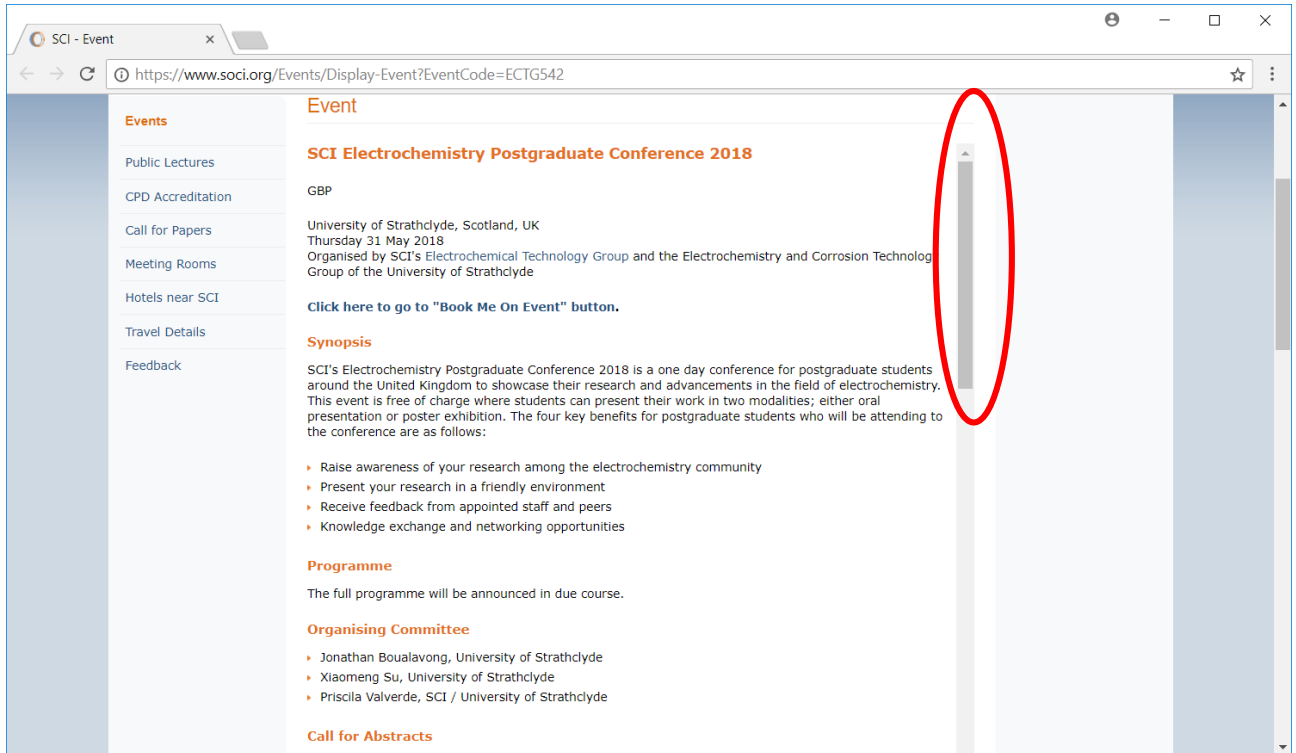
SCI - Event ×

https://www.soci.org/Events/Display-Event?EventCode=ECTG542

Events

Public Lectures

CPD Accreditation

Call for Papers

Meeting Rooms

Hotels near SCI

Travel Details

Feedback

Event

SCI Electrochemistry Postgraduate Conference 2018

GBP

University of Strathclyde, Scotland, UK
Thursday 31 May 2018
Organised by SCI's Electrochemical Technology Group and the Electrochemistry and Corrosion Technolog Group of the University of Strathclyde

Click here to go to "Book Me On Event" button.

Synopsis

SCI's Electrochemistry Postgraduate Conference 2018 is a one day conference for postgraduate students around the United Kingdom to showcase their research and advancements in the field of electrochemistry. This event is free of charge where students can present their work in two modalities; either oral presentation or poster exhibition. The four key benefits for postgraduate students who will be attending to the conference are as follows:

- Raise awareness of your research among the electrochemistry community
- Present your research in a friendly environment
- Receive feedback from appointed staff and peers
- Knowledge exchange and networking opportunities

Programme

The full programme will be announced in due course.

Organising Committee

- Jonathan Boualavong, University of Strathclyde
- Xiaomeng Su, University of Strathclyde
- Priscila Valverde, SCI / University of Strathclyde

Call for Abstracts